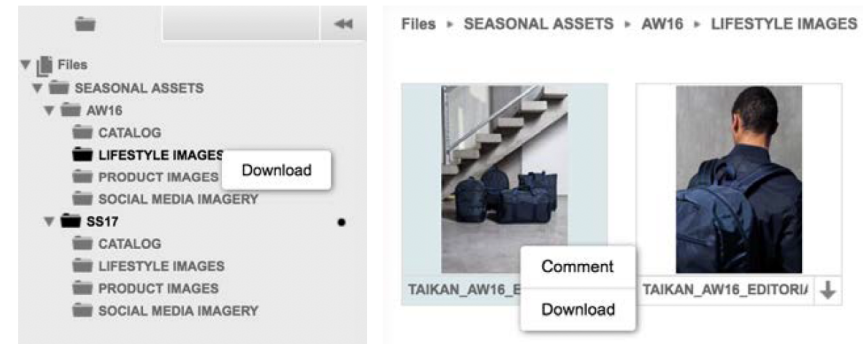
Files
SEASONAL ASSETS
AW16
CATALOG
LIFESTYLE IMAGES
Download
PRODUCT IMAGES
SOCIAL MEDIA IMAGERY
SS17
CATALOG
LIFESTYLE IMAGES
PRODUCT IMAGES
SOCIAL MEDIA IMAGERY

Files ▸ SEASONAL ASSETS ▸ AW16 ▸ LIFESTYLE IMAGES

TAIKAN_AW16_E
Comment
Download
TAIKAN_AW16_EDITORI/